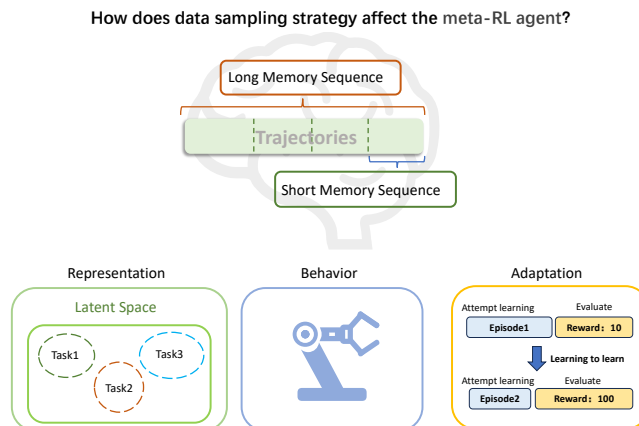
How does data sampling strategy affect the meta-RL agent?

Long Memory Sequence

Trajectories

Short Memory Sequence

Representation

Latent Space

Task1

Task3

Task2

Behavior

Adaptation

Attempt learning

Evaluate

Episode1

Reward：10

Learning to learn

Attempt learning

Evaluate

Episode2

Reward：100